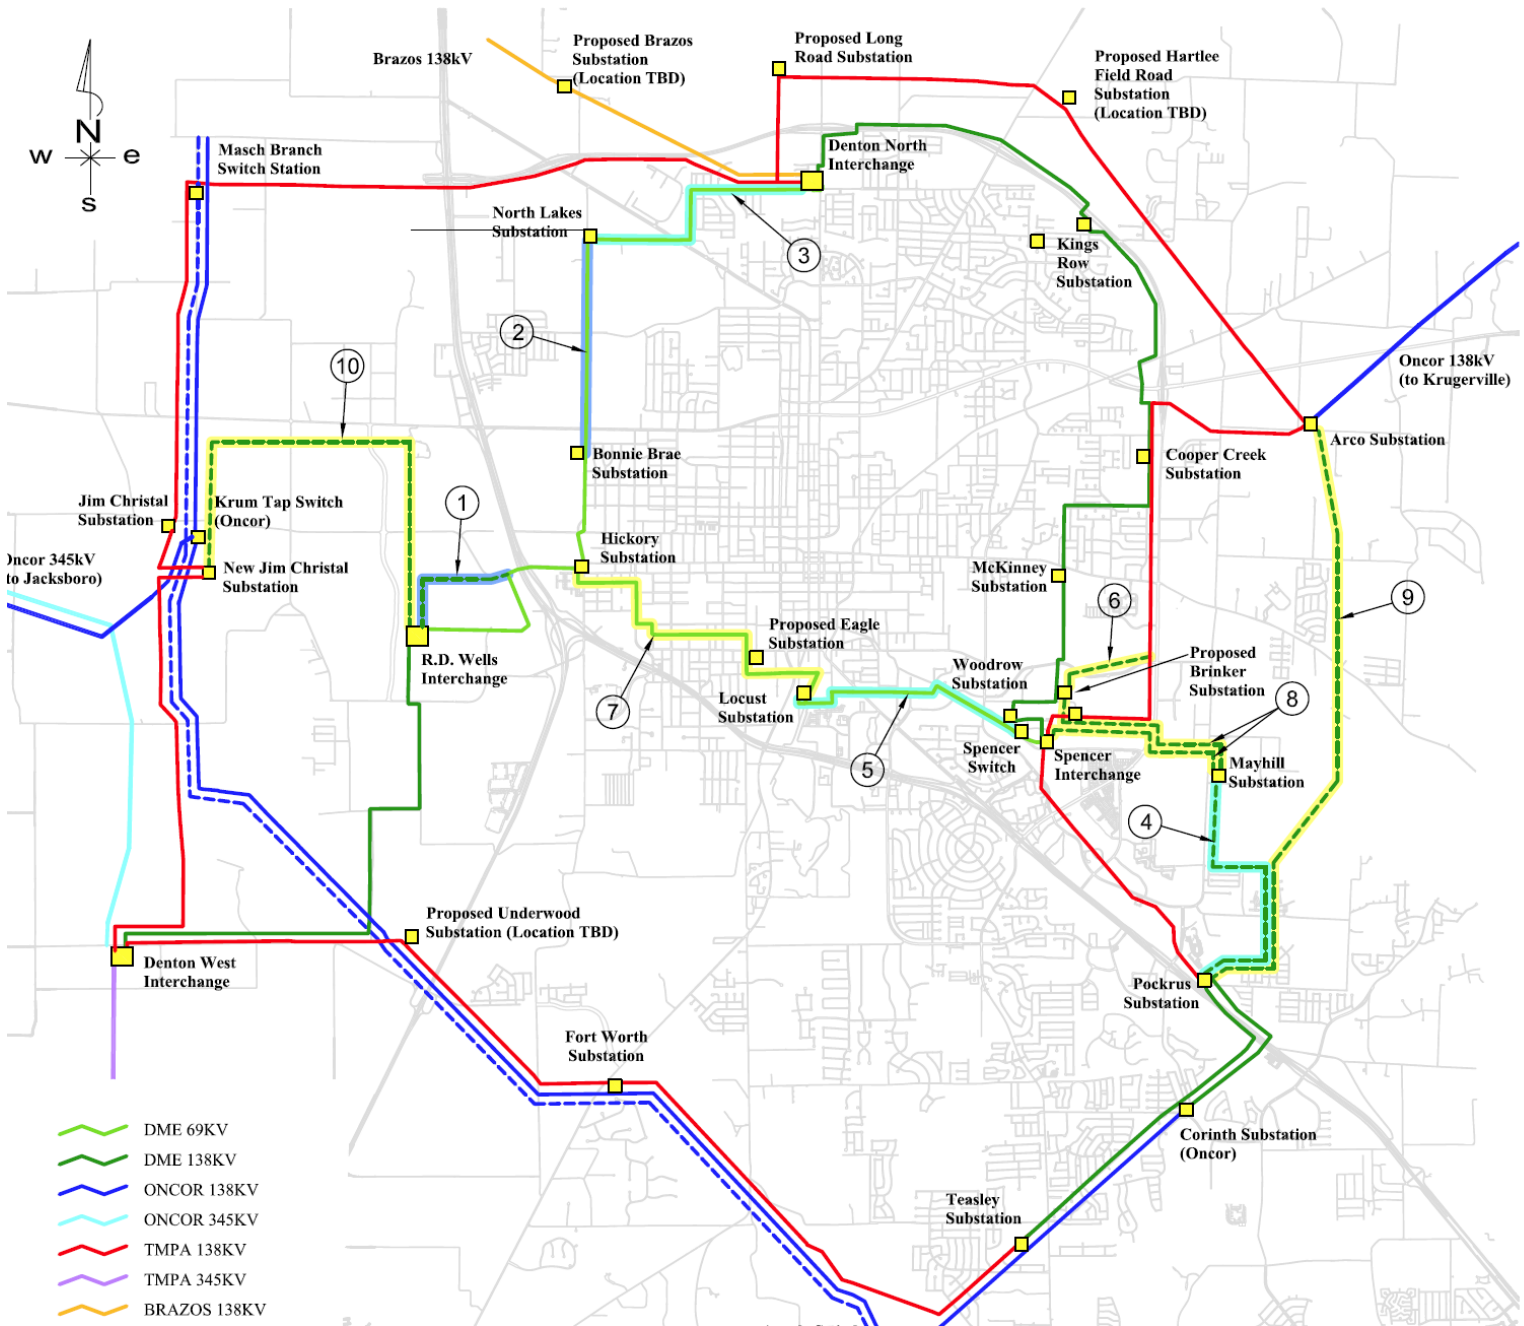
N
w
e
s

Brazos 138kV

Proposed Brazos Substation (Location TBD)

Proposed Long Road Substation

Proposed Hartlee Field Road Substation (Location TBD)

Masch Branch Switch Station

Denton North Interchange

North Lakes Substation

3

Kings Row Substation

2

Oncor 138kV (to Krugerville)

10

Arco Substation

Bonnie Brae Substation

Cooper Creek Substation

Jim Christal Substation

Krum Tap Switch (Oncor)

1

Hickory Substation

Oncor 345kV (to Jacksboro)

New Jim Christal Substation

McKinney Substation

6

9

Proposed Eagle Substation

R.D. Wells Interchange

Woodrow Substation

Proposed Brinker Substation

7

Locust Substation

8

5

Spencer Switch

Spencer Interchange

Mayhill Substation

4

Proposed Underwood Substation (Location TBD)

Denton West Interchange

Pockrus Substation

Fort Worth Substation

Corinth Substation (Oncor)

Teasley Substation

DME 69KV
DME 138KV
ONCOR 138KV
ONCOR 345KV
TMPA 138KV
TMPA 345KV
BRAZOS 138KV